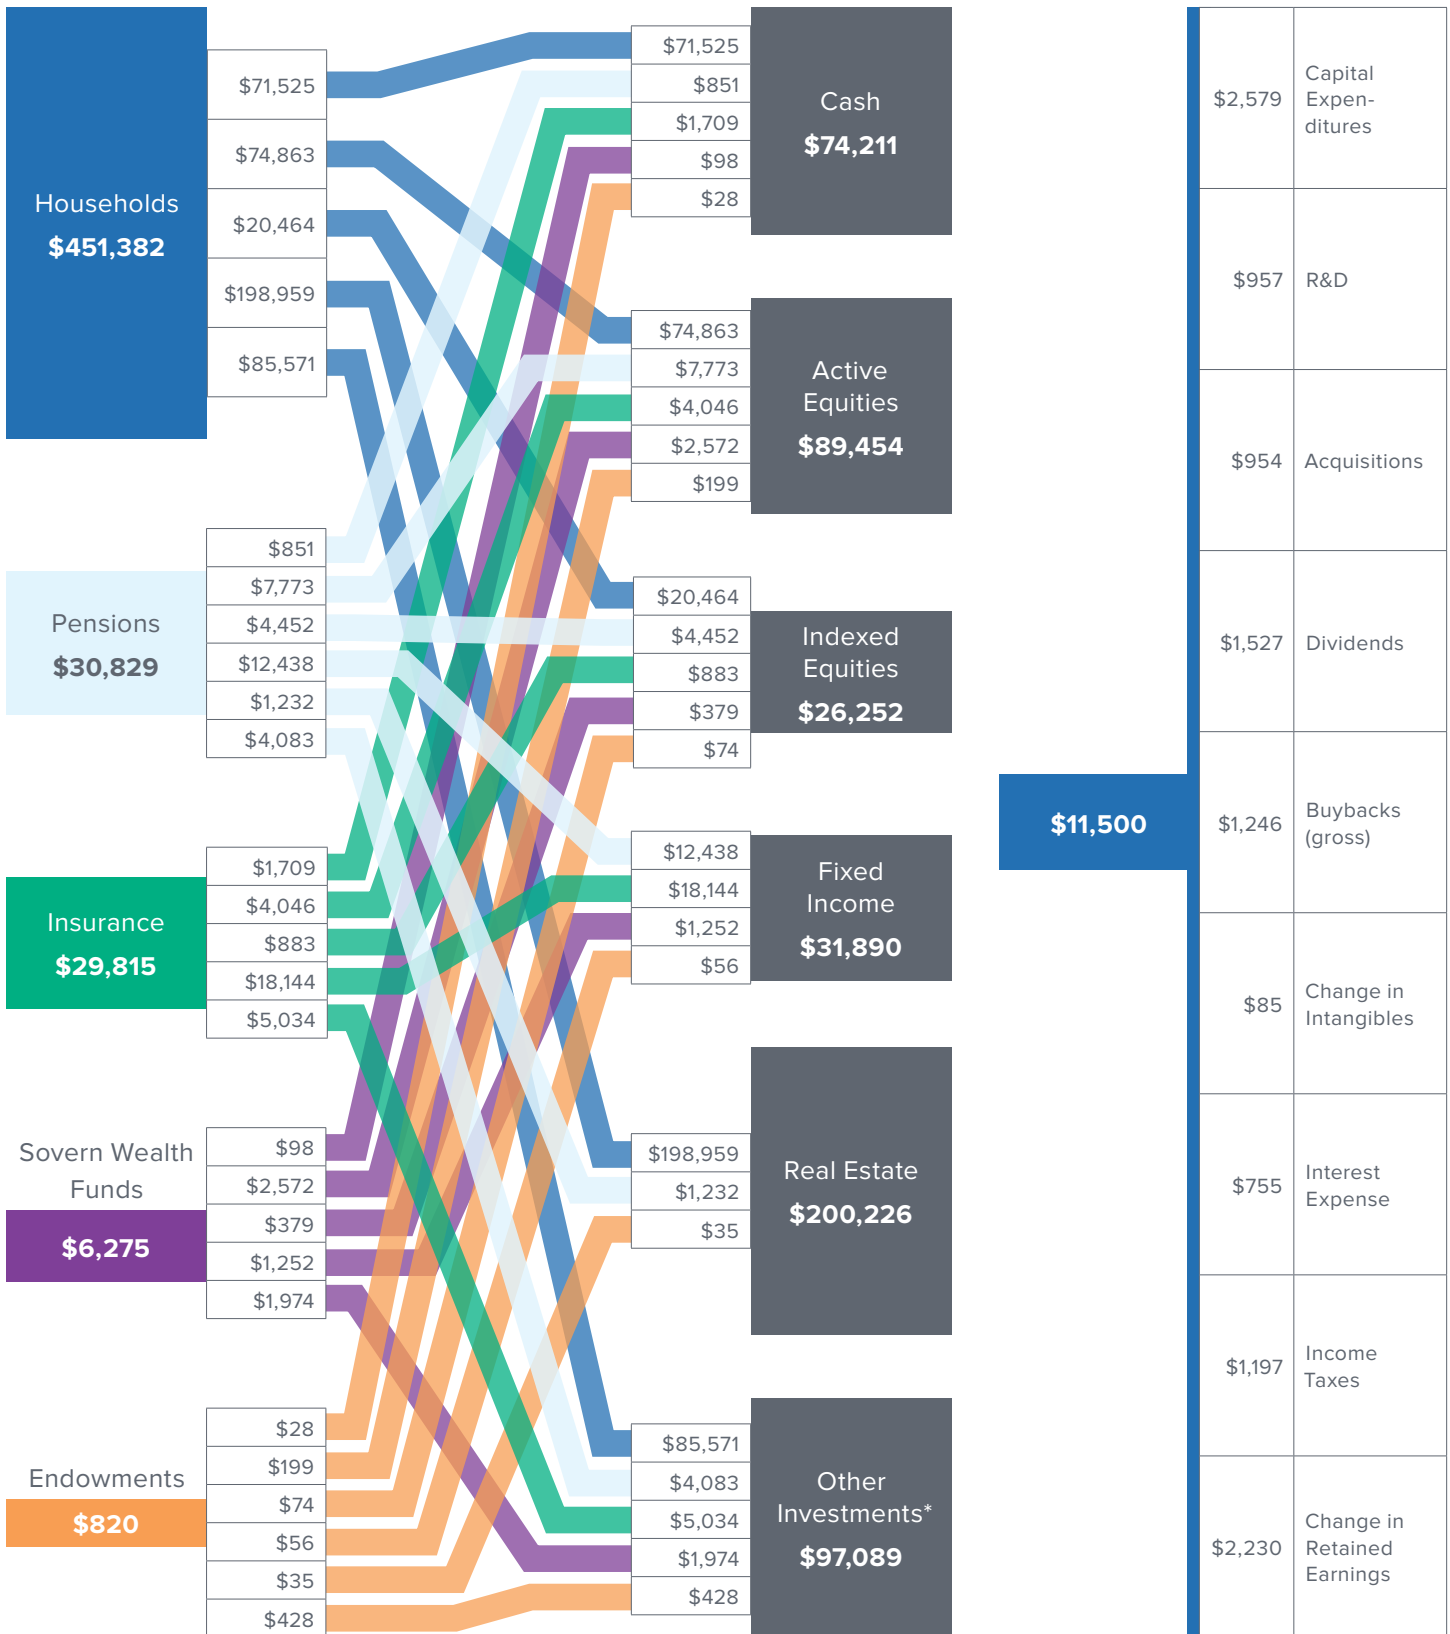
Households
$451,382

$71,525
$74,863
$20,464
$198,959
$85,571

Pensions
$30,829

$851
$7,773
$4,452
$12,438
$1,232
$4,083

Insurance
$29,815

$1,709
$4,046
$883
$18,144
$5,034

Sovern Wealth Funds
$6,275

$98
$2,572
$379
$1,252
$1,974

Endowments
$820

$28
$199
$74
$56
$35
$428

$71,525
$851
$1,709
$98
$28

Cash
$74,211

$74,863
$7,773
$4,046
$2,572
$199

Active Equities
$89,454

$20,464
$4,452
$883
$379
$74

Indexed Equities
$26,252

$12,438
$18,144
$1,252
$56

Fixed Income
$31,890

$198,959
$1,232
$35

Real Estate
$200,226

$85,571
$4,083
$5,034
$1,974
$428

Other Investments*
$97,089

$11,500

| | |
|---|---|
| $2,579 | Capital Expenditures |
| $957 | R&D |
| $954 | Acquisitions |
| $1,527 | Dividends |
| $1,246 | Buybacks (gross) |
| $85 | Change in Intangibles |
| $755 | Interest Expense |
| $1,197 | Income Taxes |
| $2,230 | Change in Retained Earnings |